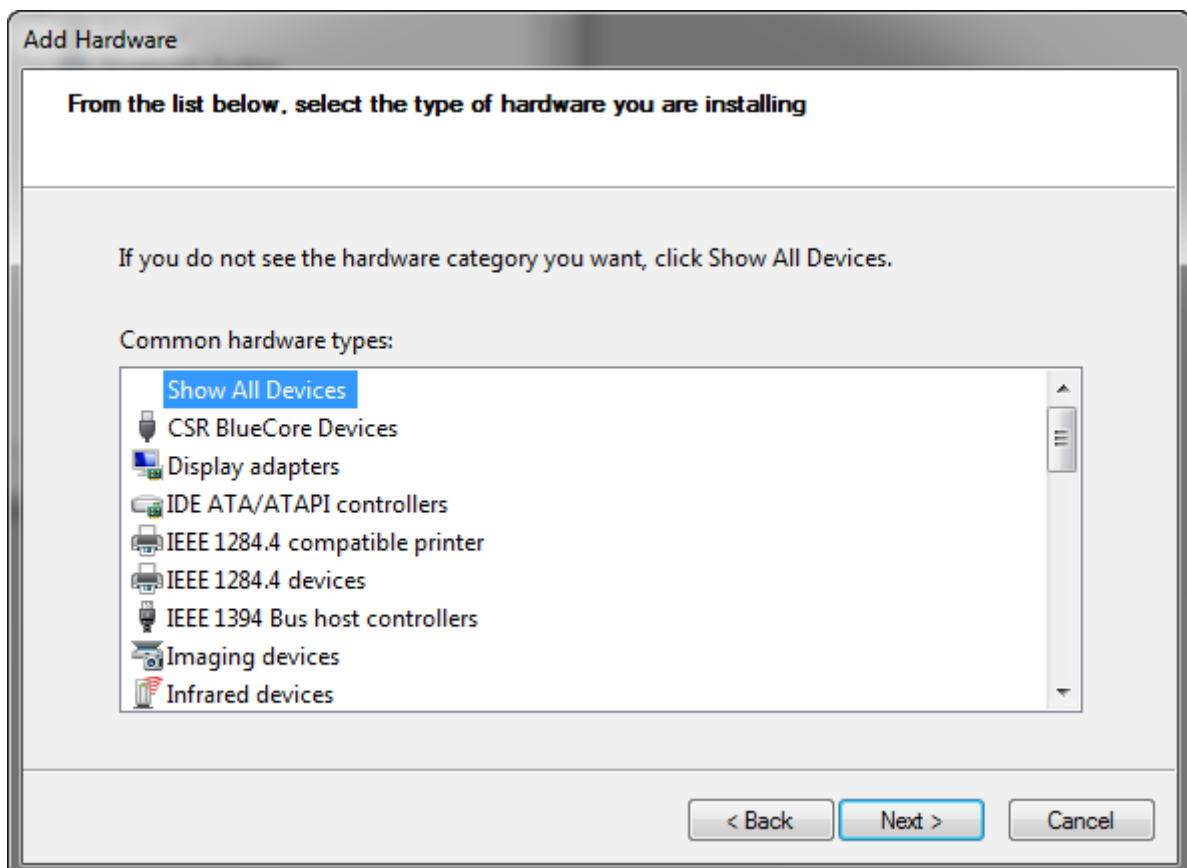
Add Hardware

From the list below, select the type of hardware you are installing

If you do not see the hardware category you want, click Show All Devices.

Common hardware types:

Show All Devices
CSR BlueCore Devices
Display adapters
IDE ATA/ATAPI controllers
IEEE 1284.4 compatible printer
IEEE 1284.4 devices
IEEE 1394 Bus host controllers
Imaging devices
Infrared devices

< Back
Next >
Cancel